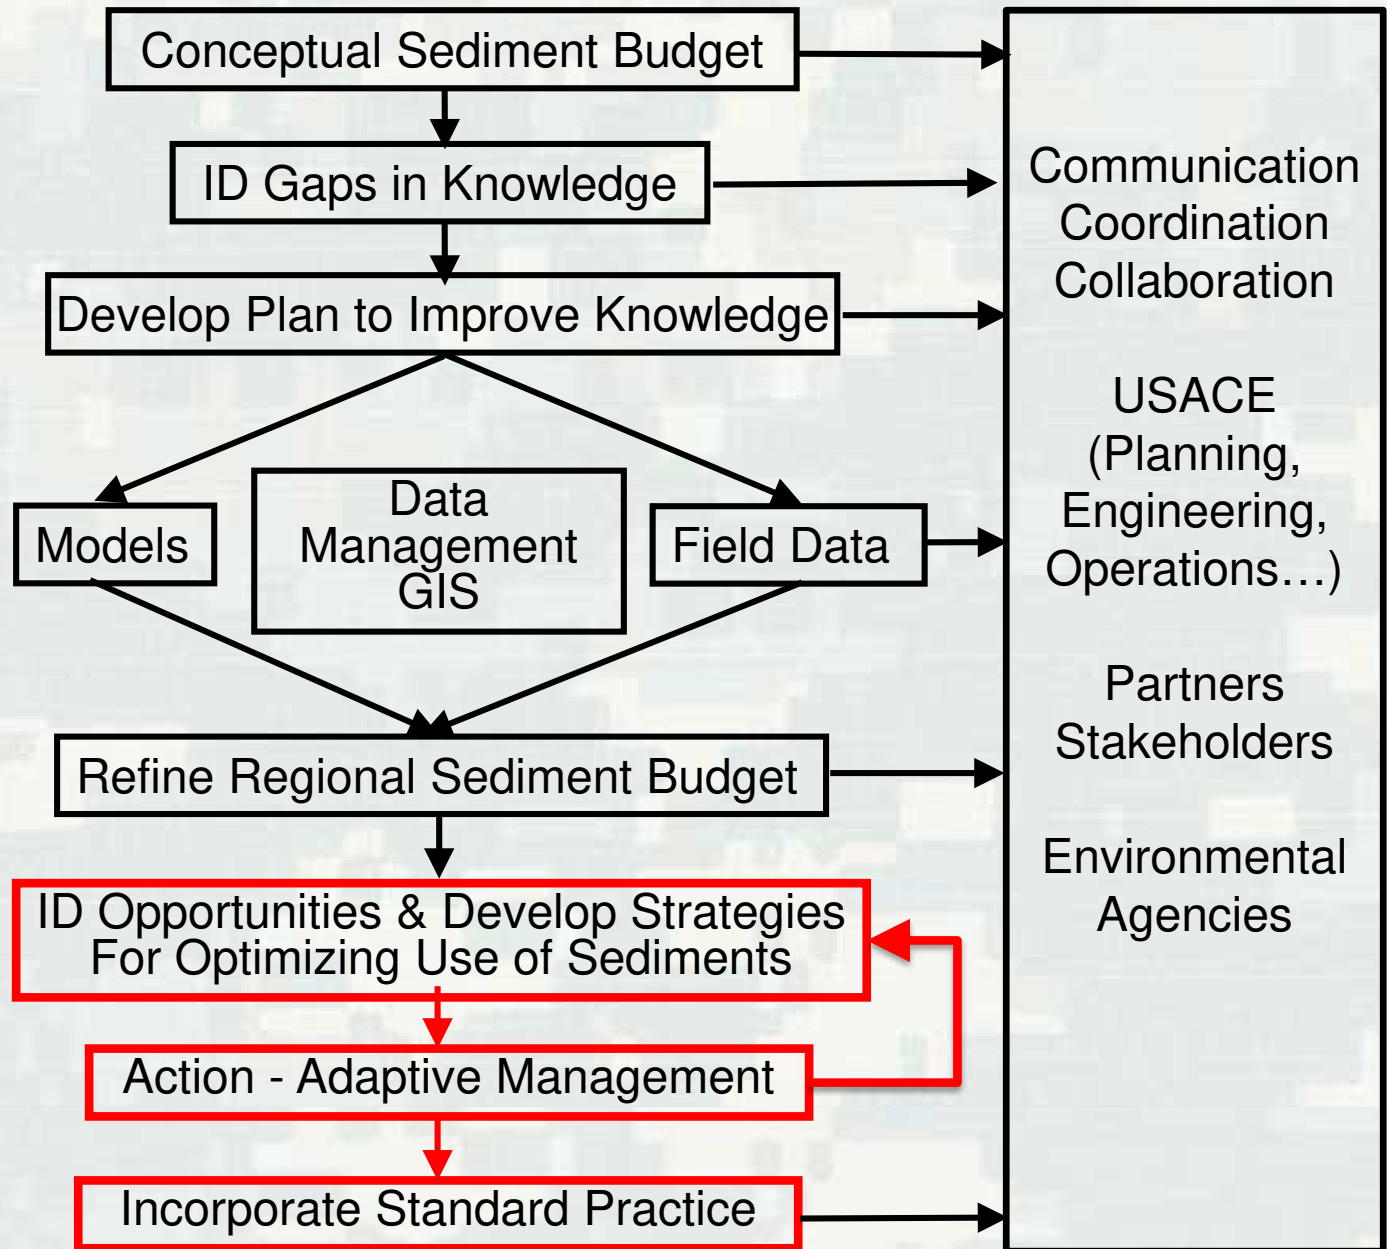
Conceptual Sediment Budget

ID Gaps in Knowledge

Develop Plan to Improve Knowledge

Models

Data Management GIS

Field Data

Refine Regional Sediment Budget

ID Opportunities & Develop Strategies For Optimizing Use of Sediments

Action - Adaptive Management

Incorporate Standard Practice

Communication
Coordination
Collaboration

USACE
(Planning,
Engineering,
Operations…)

Partners
Stakeholders

Environmental
Agencies